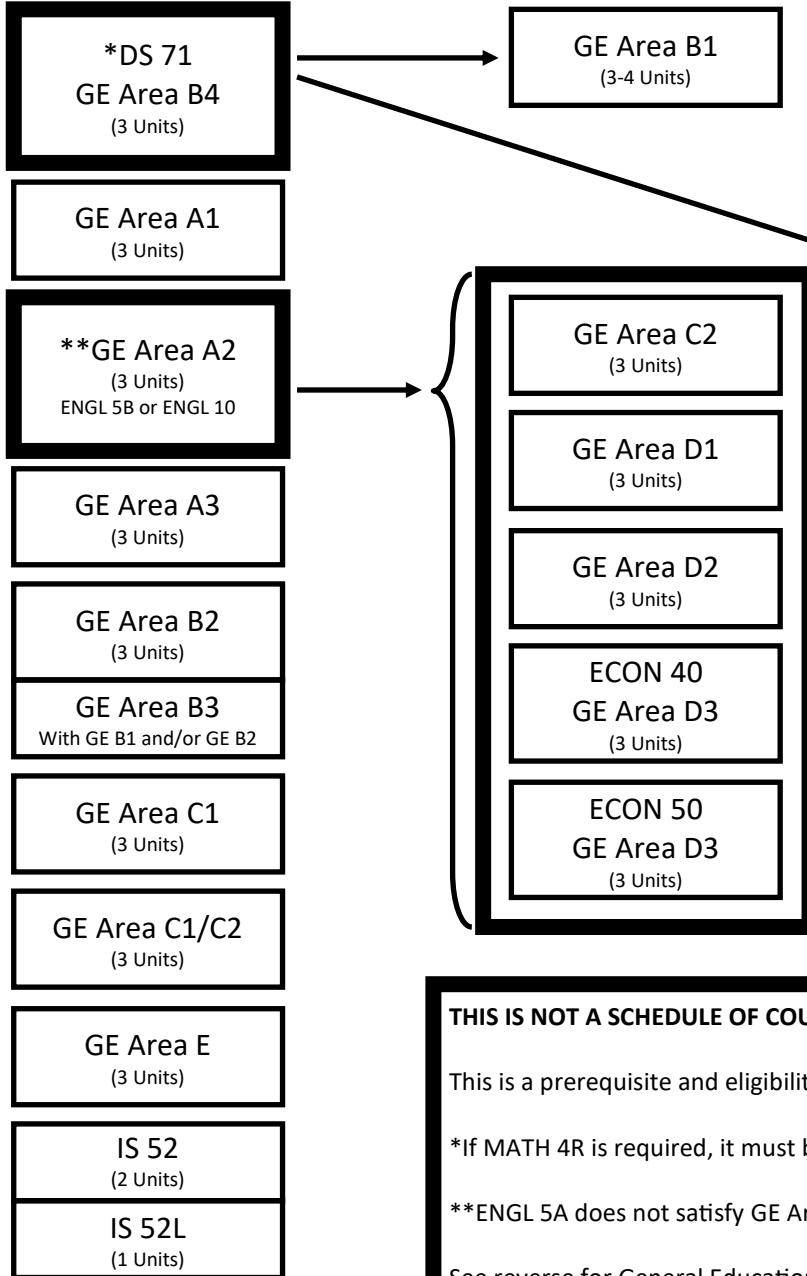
*DS 71
GE Area B4
(3 Units)

GE Area B1
(3-4 Units)

GE Area A1
(3 Units)

**GE Area A2
(3 Units)
ENGL 5B or ENGL 10

GE Area A3
(3 Units)

GE Area B2
(3 Units)

GE Area B3
With GE B1 and/or GE B2

GE Area C1
(3 Units)

GE Area C1/C2
(3 Units)

GE Area E
(3 Units)

IS 52
(2 Units)

IS 52L
(1 Units)

GE Area C2
(3 Units)

GE Area D1
(3 Units)

GE Area D2
(3 Units)

ECON 40
GE Area D3
(3 Units)

ECON 50
GE Area D3
(3 Units)

**THIS IS NOT A SCHEDULE OF COU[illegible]**

This is a prerequisite and eligibilit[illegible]

*If MATH 4R is required, it must b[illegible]

**ENGL 5A does not satisfy GE Ar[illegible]

See reverse for General Educatio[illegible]